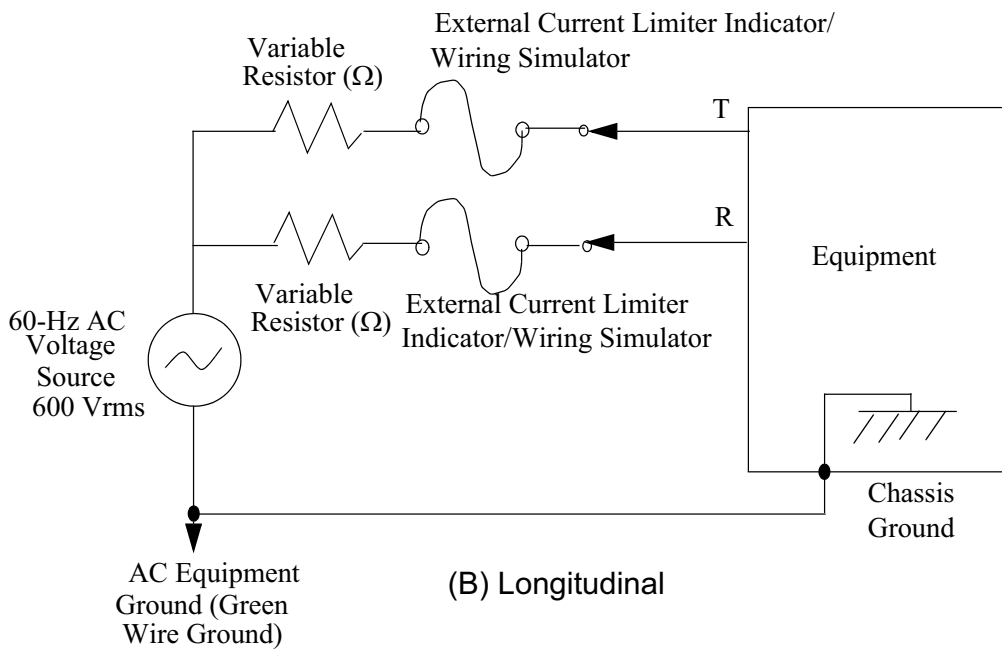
External Current Limiter Indicator/ Wiring Simulator

Variable Resistor ($\Omega$)

T

R

Equipment

Variable Resistor ($\Omega$)

External Current Limiter Indicator/Wiring Simulator

60-Hz AC Voltage Source 600 Vrms

Chassis Ground

AC Equipment Ground (Green Wire Ground)

(B) Longitudinal